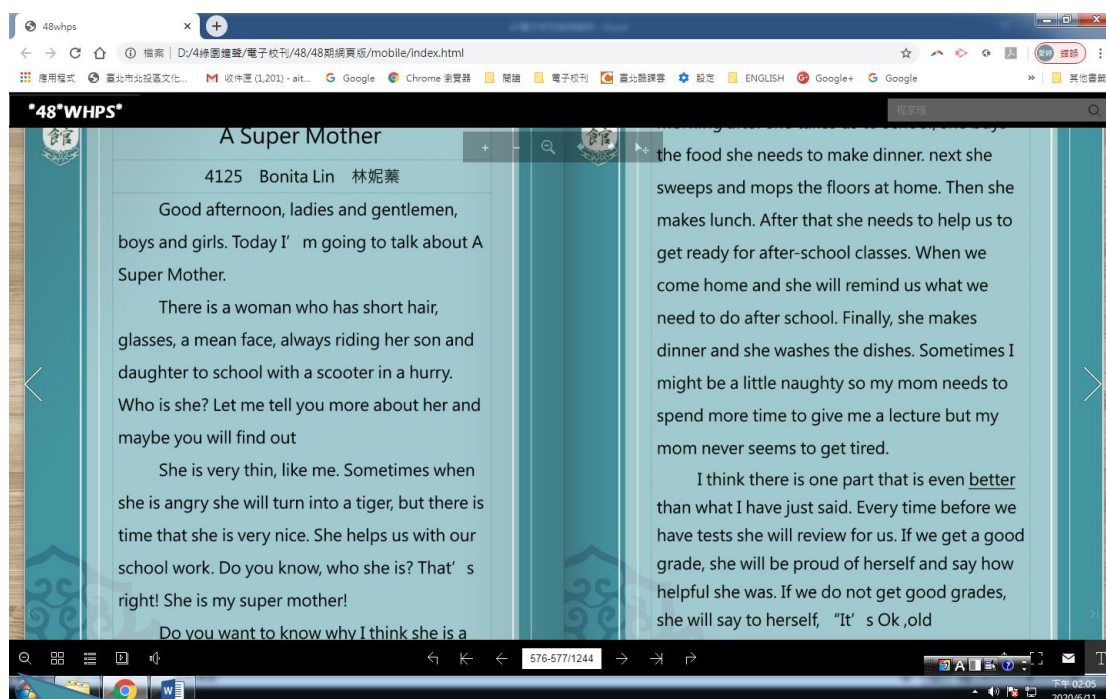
48whps

檔案 | D:/4綠園縫聲/電子校刊/48/48期網頁版/mobile/index.html

應用程式 臺北市北投區文化... 收件匣 (1,201) - ait... Google Chrome 瀏覽器 閱讀 電子校刊 臺北酷課雲 設定 ENGLISH Google+ Google 其他書籤

暫停 錯誤

*48*WHPS*

搜索框

A Super Mother

4125 Bonita Lin 林妮蓁

Good afternoon, ladies and gentlemen, boys and girls. Today I' m going to talk about A Super Mother.

There is a woman who has short hair, glasses, a mean face, always riding her son and daughter to school with a scooter in a hurry. Who is she? Let me tell you more about her and maybe you will find out

She is very thin, like me. Sometimes when she is angry she will turn into a tiger, but there is time that she is very nice. She helps us with our school work. Do you know, who she is? That' s right! She is my super mother!

Do you want to know why I think she is a

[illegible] the food she needs to make dinner. next she sweeps and mops the floors at home. Then she makes lunch. After that she needs to help us to get ready for after-school classes. When we come home and she will remind us what we need to do after school. Finally, she makes dinner and she washes the dishes. Sometimes I might be a little naughty so my mom needs to spend more time to give me a lecture but my mom never seems to get tired.

I think there is one part that is even better than what I have just said. Every time before we have tests she will review for us. If we get a good grade, she will be proud of herself and say how helpful she was. If we do not get good grades, she will say to herself, "It' s Ok ,old

576-577/1244

下午 02:05
2020/6/11